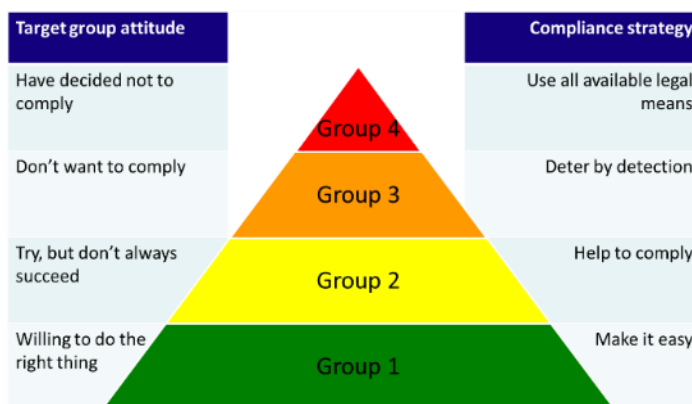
Target group attitude

Have decided not to comply

Don't want to comply

Try, but don't always succeed

Willing to do the right thing

Group 4

Group 3

Group 2

Group 1

Compliance strategy

Use all available legal means

Deter by detection

Help to comply

Make it easy